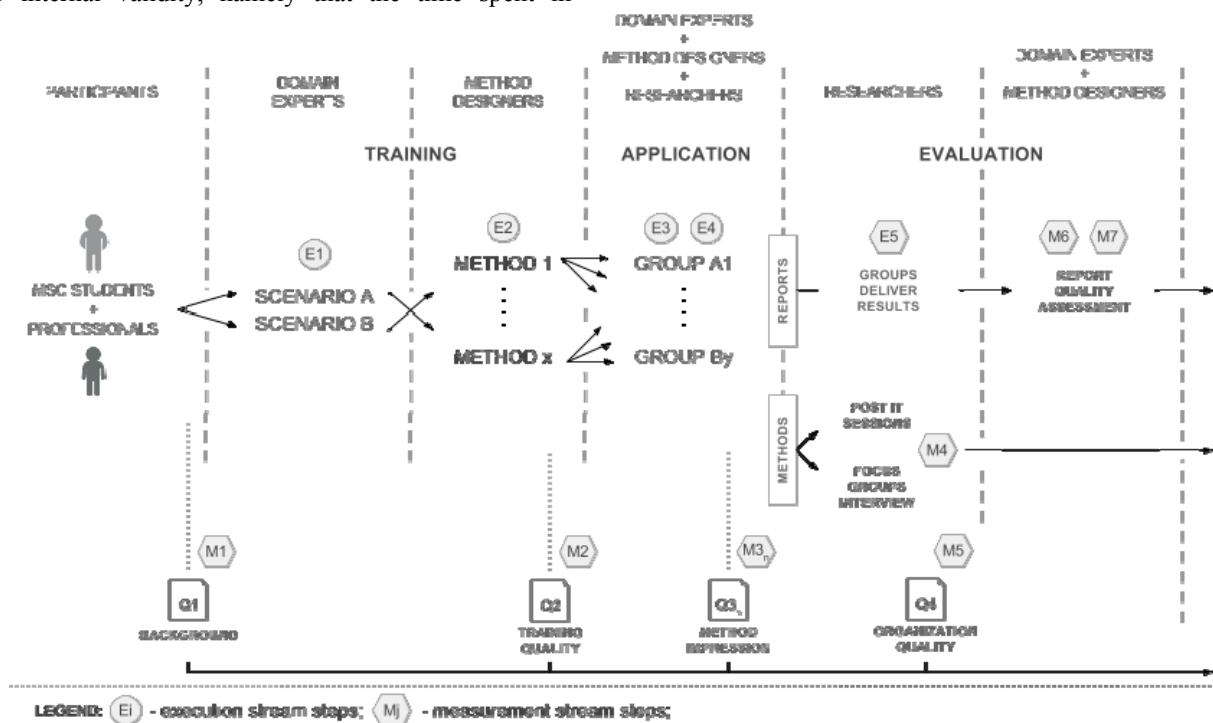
internal validity, namely that the time spent in

PARTICIPANTS

DOMAIN EXPERTS

METHOD DESIGNERS

DOMAIN EXPERTS + METHOD DESIGNERS + RESEARCHERS

RESEARCHERS

DOMAIN EXPERTS + METHOD DESIGNERS

TRAINING

APPLICATION

EVALUATION

MSC STUDENTS + PROFESSIONALS

E1

SCENARIO A

SCENARIO B

E2

METHOD 1

METHOD x

E3 E4

GROUP A1

GROUP By

REPORTS

E5

GROUPS DELIVER RESULTS

M6 M7

REPORT QUALITY ASSESSMENT

METHODS

POST IT SESSIONS

FOCUS GROUPS INTERVIEW

M4

M1

Q1

BACKGROUND

M2

Q2

TRAINING QUALITY

$M3_n$

$Q3_n$

METHOD IMPRESSION

M5

Q4

ORGANIZATION QUALITY

LEGEND: Ei - execution stream steps; Mj - measurement stream steps;